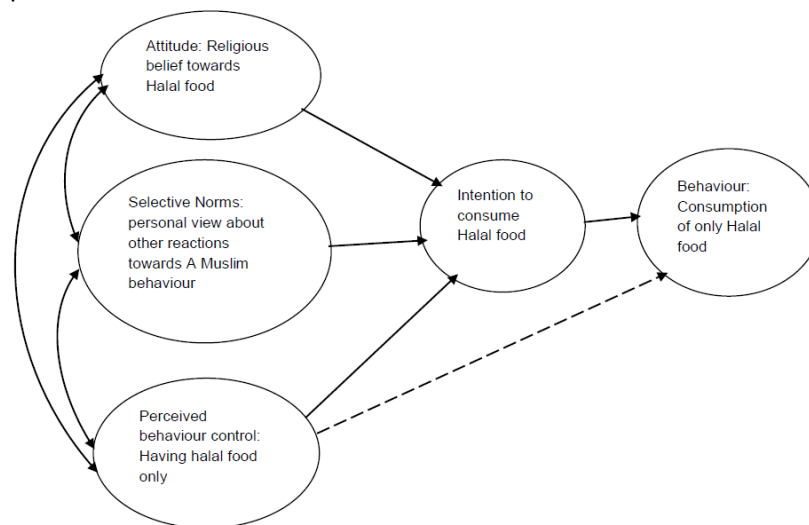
Attitude: Religious belief towards Halal food

Selective Norms: personal view about other reactions towards A Muslim behaviour

Perceived behaviour control: Having halal food only

Intention to consume Halal food

Behaviour: Consumption of only Halal food